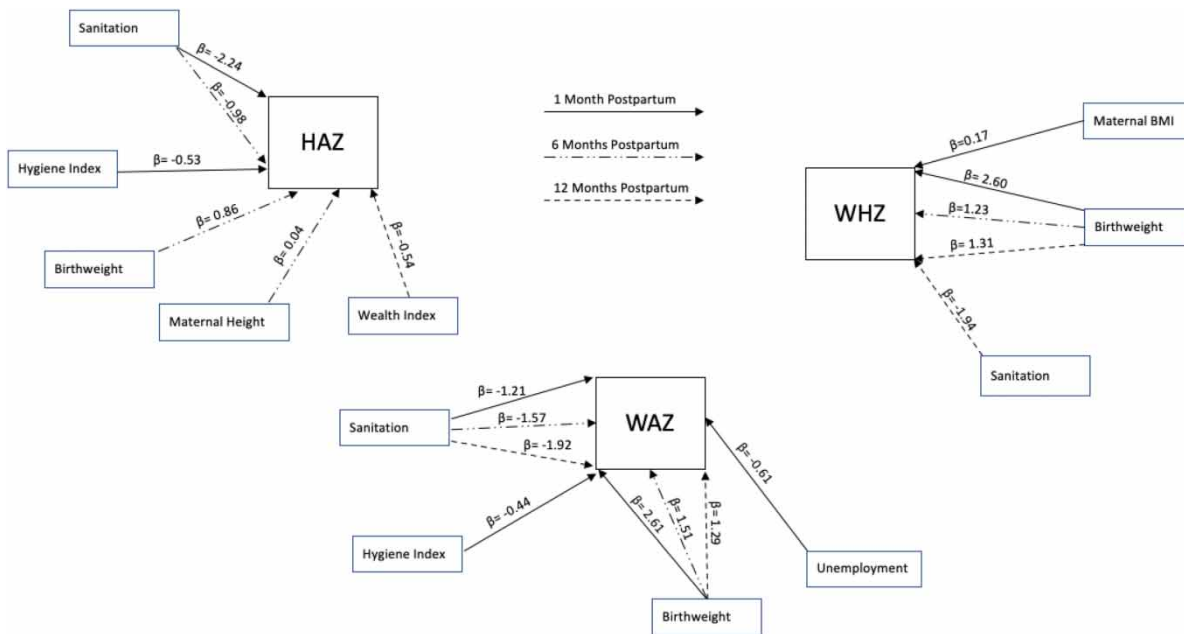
Sanitation

β= -2.24

β= -0.98

HAZ

Hygiene Index

β= -0.53

β= 0.86

Birthweight

β= 0.04

Maternal Height

β= -0.54

Wealth Index

1 Month Postpartum

6 Months Postpartum

12 Months Postpartum

Maternal BMI

β=0.17

β= 2.60

WHZ

β=1.23

Birthweight

β= 1.31

β= -1.94

Sanitation

β= -1.21

Sanitation

β= -1.57

WAZ

β= -1.92

β= -0.61

β= -0.44

β= 2.61

β= 1.51

β= 1.29

Hygiene Index

Unemployment

Birthweight